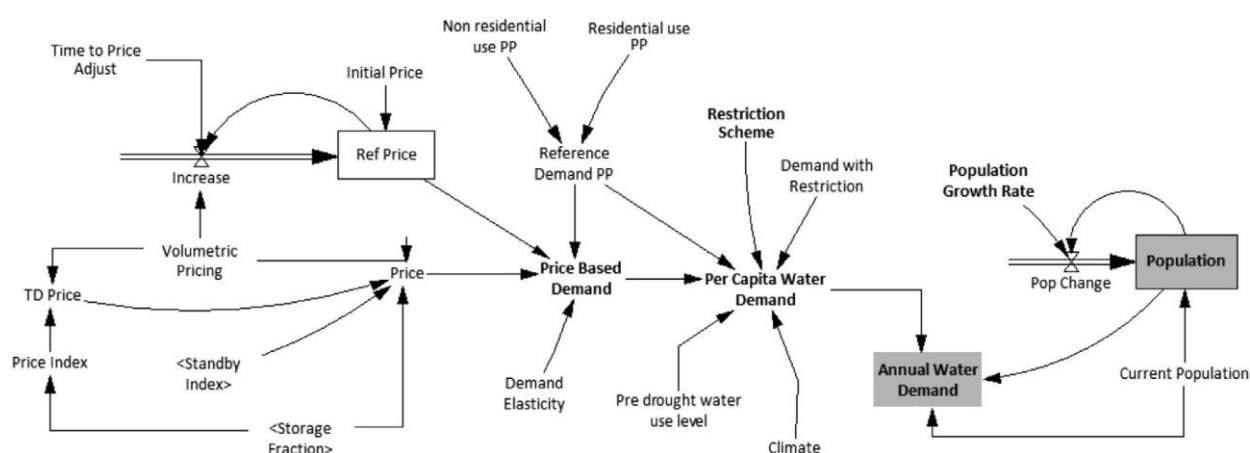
Time to Price Adjust

Initial Price

Ref Price

Increase

Non residential use PP

Residential use PP

Reference Demand PP

Restriction Scheme

Demand with Restriction

Population Growth Rate

Population

Pop Change

Volumetric Pricing

TD Price

Price

Price Based Demand

Per Capita Water Demand

Price Index

<Standby Index>

Demand Elasticity

Pre drought water use level

Climate

Annual Water Demand

Current Population

<Storage Fraction>